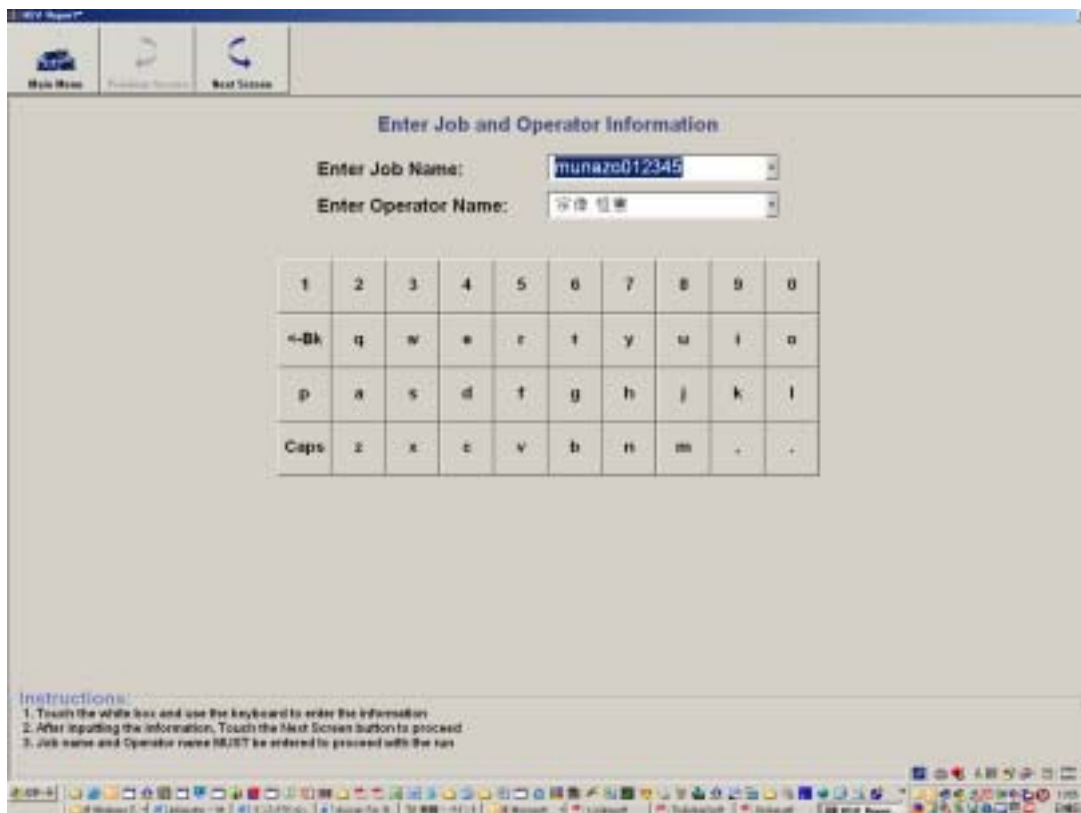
HSV Report

Main Menu | Previous Screen | Next Screen

Enter Job and Operator Information

Enter Job Name: munazo012345

Enter Operator Name: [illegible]

| 1 | 2 | 3 | 4 | 5 | 6 | 7 | 8 | 9 | 0 |
|---|---|---|---|---|---|---|---|---|---|
| <-Bk | q | w | e | r | t | y | u | i | o |
| p | a | s | d | f | g | h | j | k | l |
| Caps | z | x | c | v | b | n | m | , | . |

Instructions:
1. Touch the white box and use the keyboard to enter the information
2. After inputting the information, Touch the Next Screen button to proceed
3. Job name and Operator name MUST be entered to proceed with the run

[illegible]